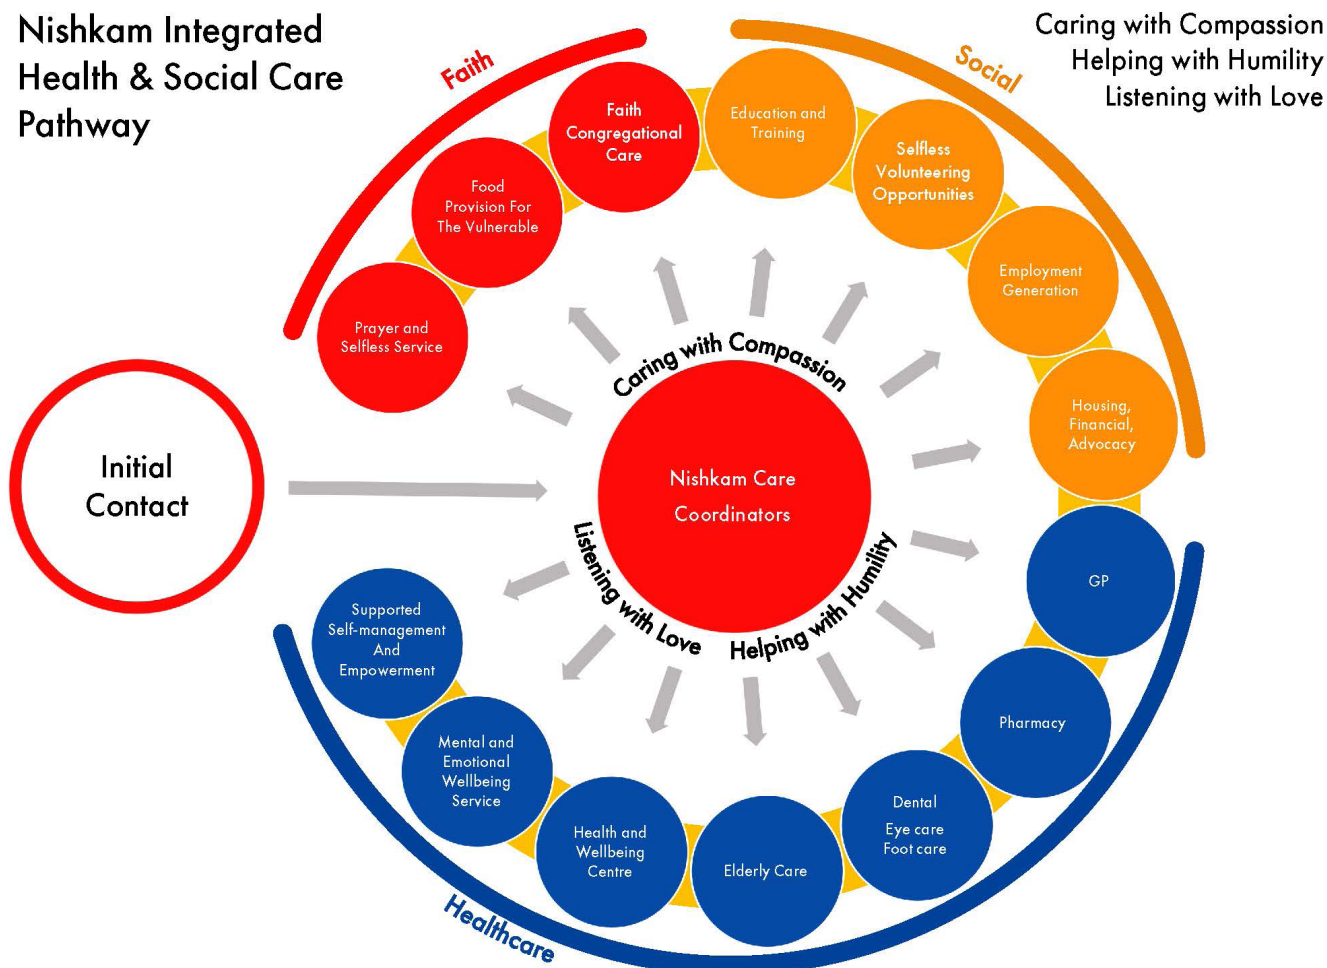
Nishkam Integrated Health & Social Care Pathway

Caring with Compassion
Helping with Humility
Listening with Love

Faith

Social

Prayer and Selfless Service

Food Provision For The Vulnerable

Faith Congregational Care

Education and Training

Selfless Volunteering Opportunities

Employment Generation

Housing, Financial, Advocacy

Initial Contact

Caring with Compassion

Nishkam Care Coordinators

Listening with Love

Helping with Humility

GP

Pharmacy

Dental
Eye care
Foot care

Elderly Care

Health and Wellbeing Centre

Mental and Emotional Wellbeing Service

Supported Self-management And Empowerment

Healthcare